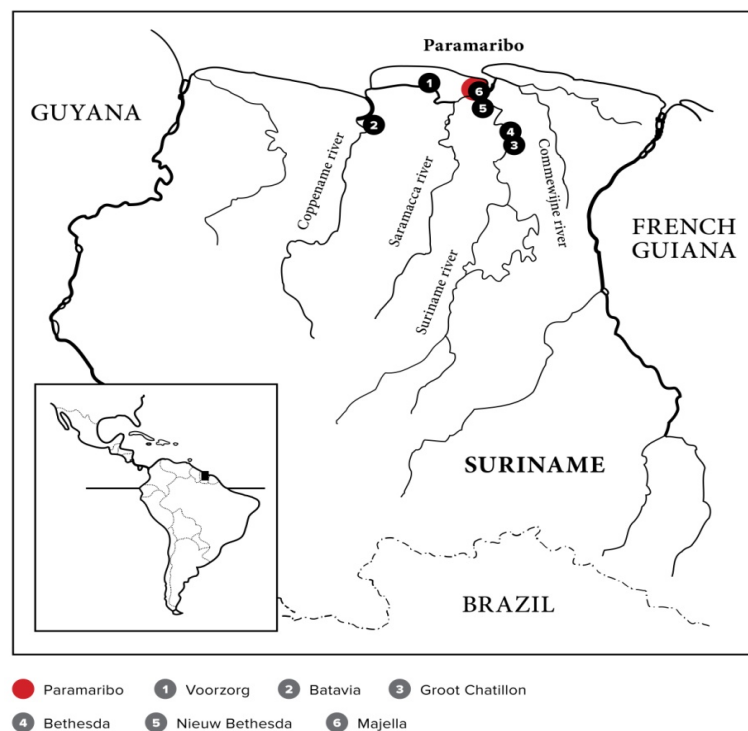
Paramaribo

1

6

5

2

4

3

GUYANA

Coppename river

Saramacca river

Suriname river

Commewijne river

FRENCH GUIANA

SURINAME

BRAZIL

Paramaribo
1 Voorzorg
2 Batavia
3 Groot Chatillon
4 Bethesda
5 Nieuw Bethesda
6 Majella